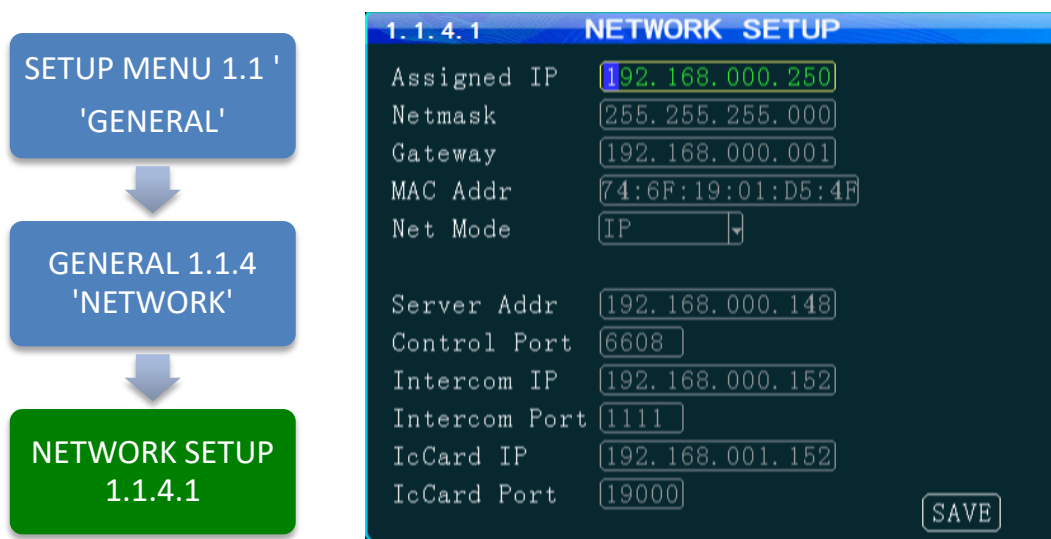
SETUP MENU 1.1 ' 'GENERAL'

GENERAL 1.1.4 'NETWORK'

NETWORK SETUP 1.1.4.1

1.1.4.1 NETWORK SETUP

Assigned IP 192.168.000.250
Netmask 255.255.255.000
Gateway 192.168.000.001
MAC Addr 74:6F:19:01:D5:4F
Net Mode IP

Server Addr 192.168.000.148
Control Port 6608
Intercom IP 192.168.000.152
Intercom Port 1111
IcCard IP 192.168.001.152
IcCard Port 19000

SAVE